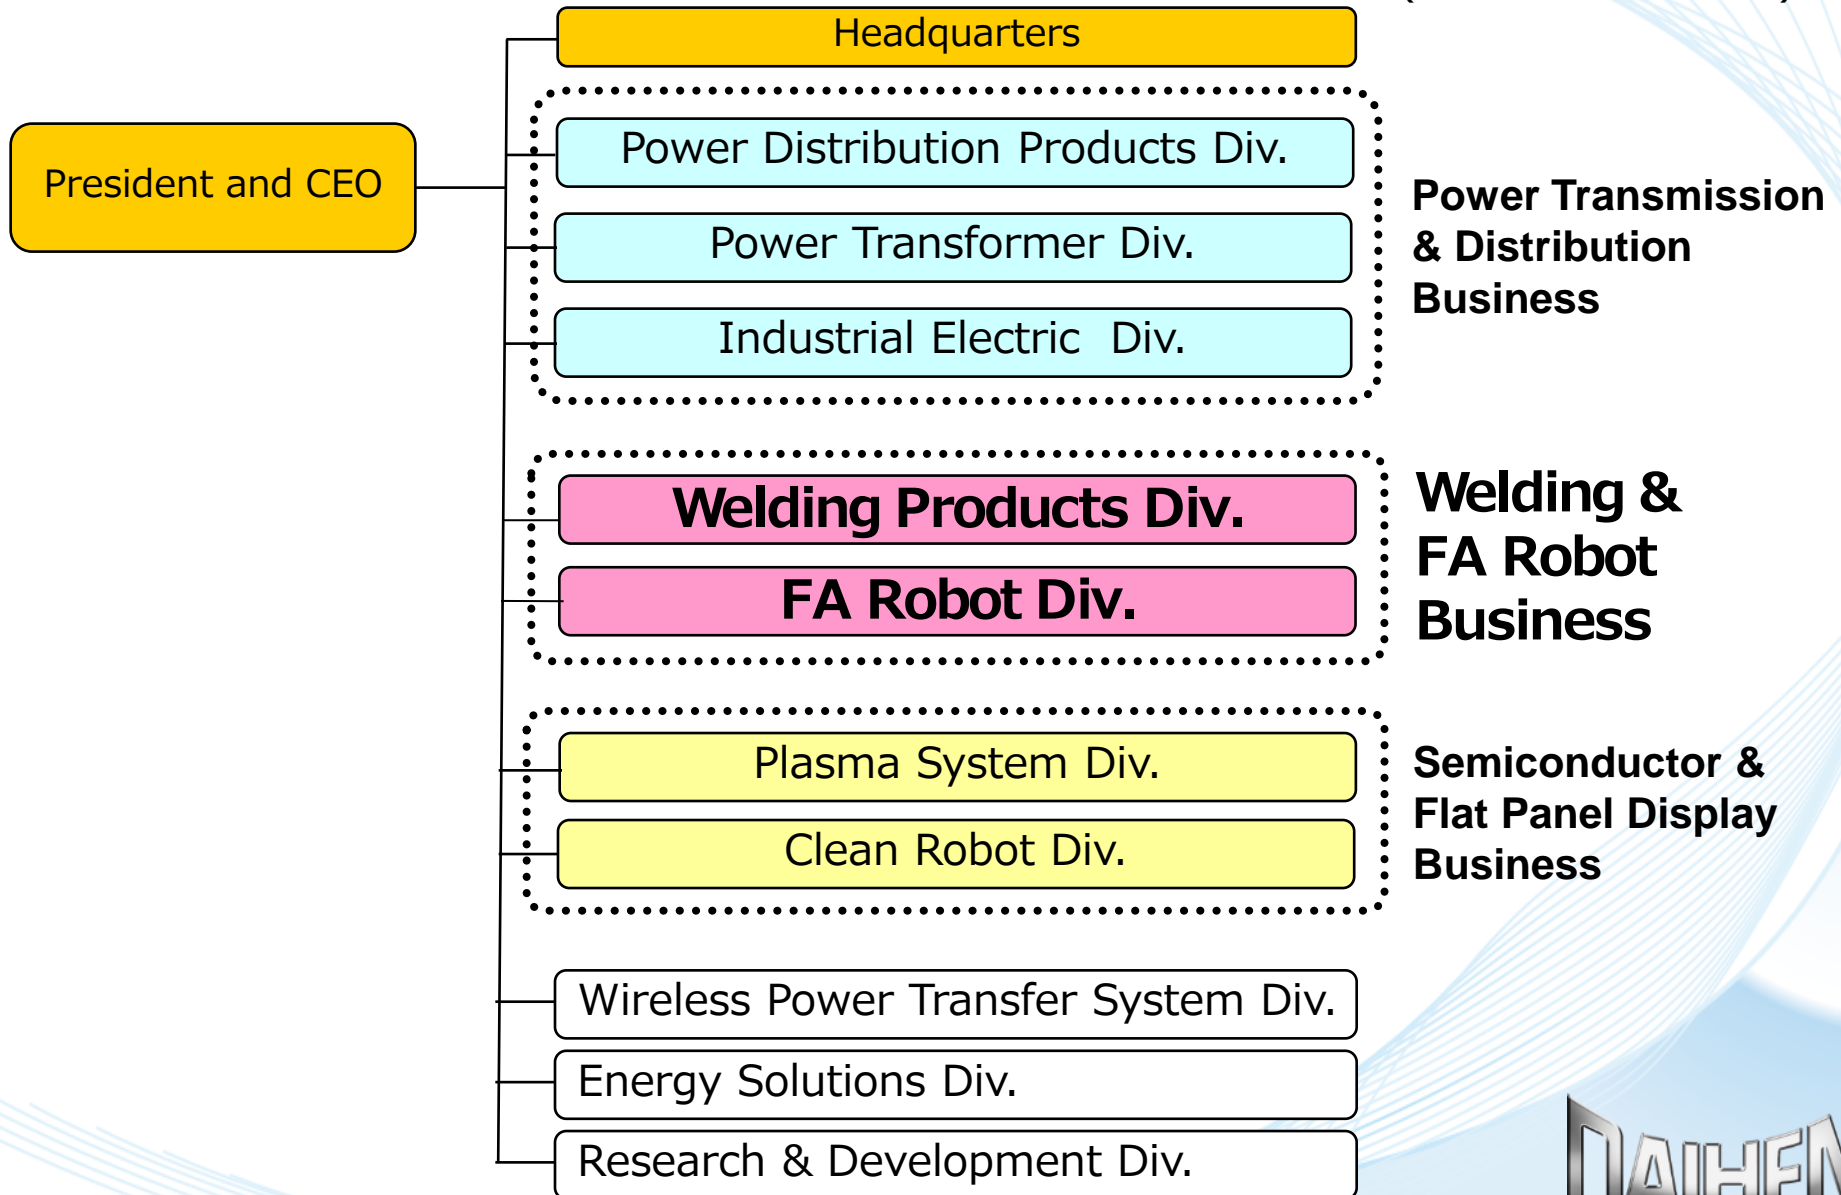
President and CEO

Headquarters

Power Distribution Products Div.

Power Transformer Div.

Industrial Electric Div.

Power Transmission & Distribution Business

Welding Products Div.

FA Robot Div.

Welding & FA Robot Business

Plasma System Div.

Clean Robot Div.

Semiconductor & Flat Panel Display Business

Wireless Power Transfer System Div.

Energy Solutions Div.

Research & Development Div.

DAIHEN